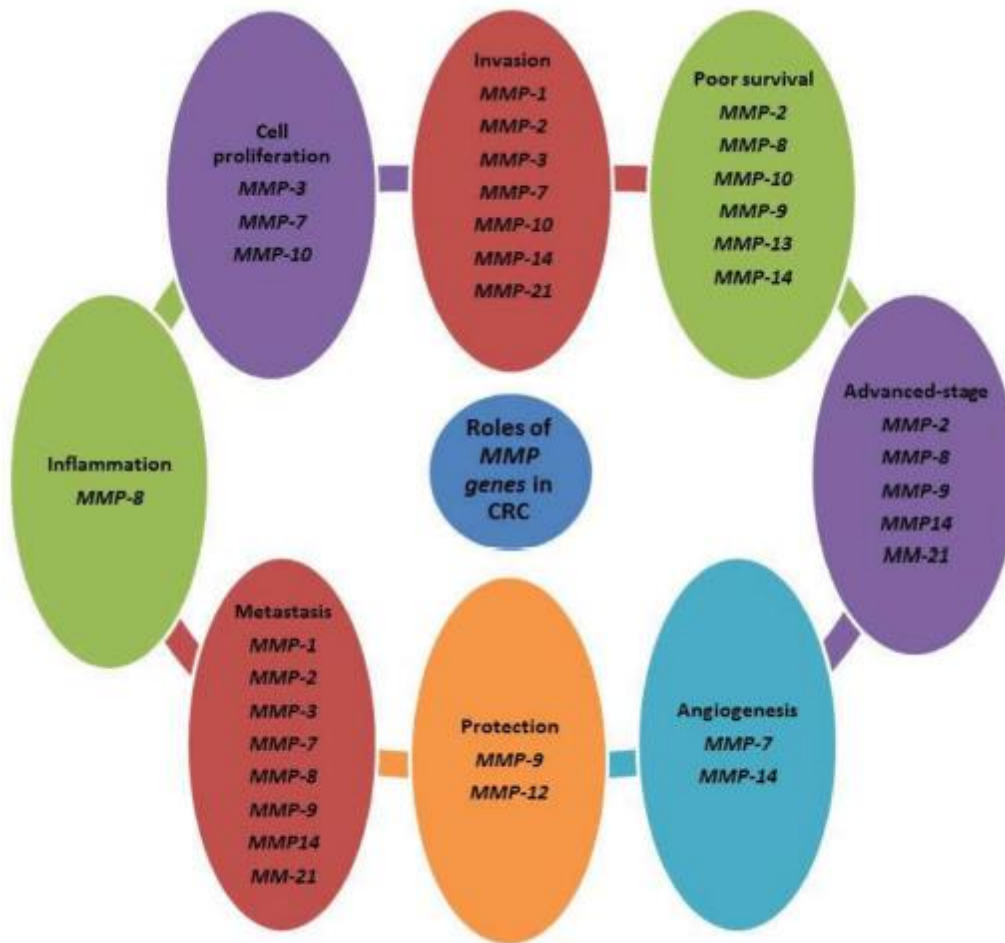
Cell proliferation
MMP-3
MMP-7
MMP-10

Invasion
MMP-1
MMP-2
MMP-3
MMP-7
MMP-10
MMP-14
MMP-21

Poor survival
MMP-2
MMP-8
MMP-10
MMP-9
MMP-13
MMP-14

Inflammation
MMP-8

Roles of MMP genes in CRC

Advanced-stage
MMP-2
MMP-8
MMP-9
MMP14
MM-21

Metastasis
MMP-1
MMP-2
MMP-3
MMP-7
MMP-8
MMP-9
MMP14
MM-21

Protection
MMP-9
MMP-12

Angiogenesis
MMP-7
MMP-14